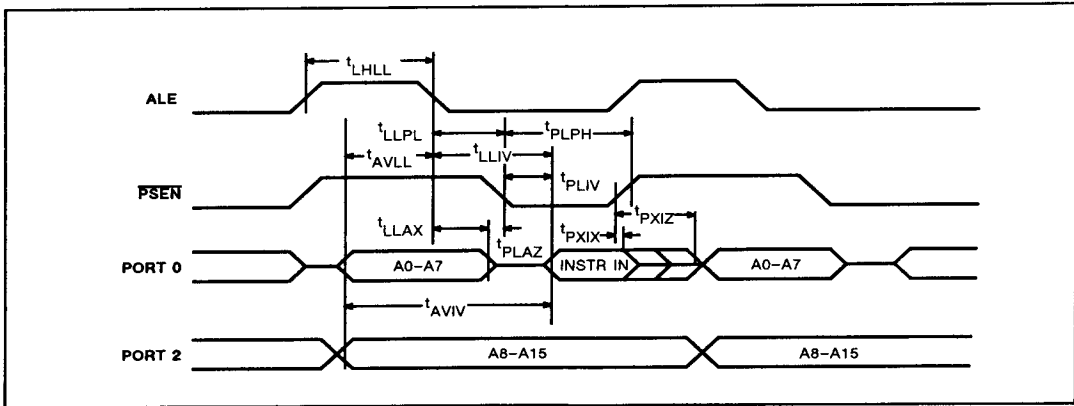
$t_{LHLL}$

ALE

$t_{LLPL}$

$t_{PLPH}$

$t_{AVLL}$

$t_{LLIV}$

$t_{PLIV}$

$\overline{PSEN}$

$t_{PXIZ}$

$t_{LLAX}$

$t_{PXIX}$

$t_{PLAZ}$

PORT 0

A0–A7

INSTR IN

A0–A7

$t_{AVIV}$

PORT 2

A8–A15

A8–A15